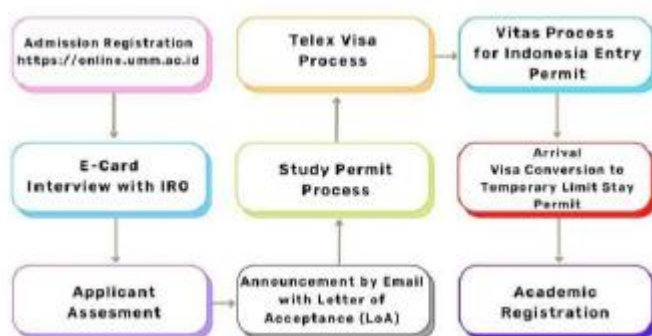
Admission Registration
https://online.umm.ac.id

E-Card
Interview with IRO

Applicant
Assesment

Announcement by Email
with Letter of
Acceptance (LoA)

Study Permit
Process

Telex Visa
Process

Vitas Process
for Indonesia Entry
Permit

Arrival
Visa Conversion to
Temporary Limit Stay
Permit

Academic
Registration